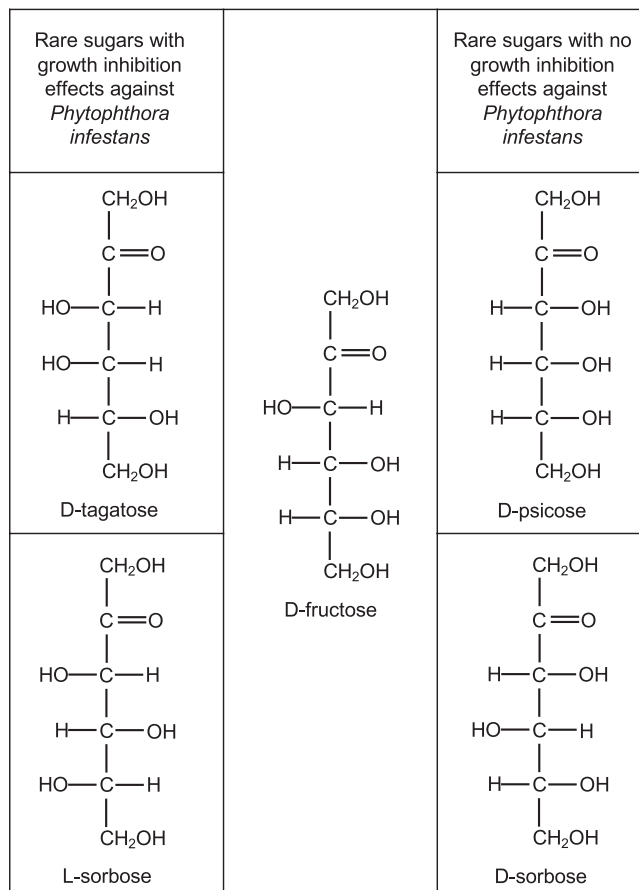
| Rare sugars with growth inhibition effects against *Phytophthora infestans* | | Rare sugars with no growth inhibition effects against *Phytophthora infestans* |
|---|---|---|
| $CH_2OH$ C=O HO—C—H HO—C—H H—C—OH $CH_2OH$ D-tagatose | $CH_2OH$ C=O HO—C—H H—C—OH H—C—OH $CH_2OH$ D-fructose | $CH_2OH$ C=O H—C—OH H—C—OH H—C—OH $CH_2OH$ D-psicose |
| $CH_2OH$ C=O HO—C—H H—C—OH HO—C—H $CH_2OH$ L-sorbose | | $CH_2OH$ C=O H—C—OH HO—C—H H—C—OH $CH_2OH$ D-sorbose |